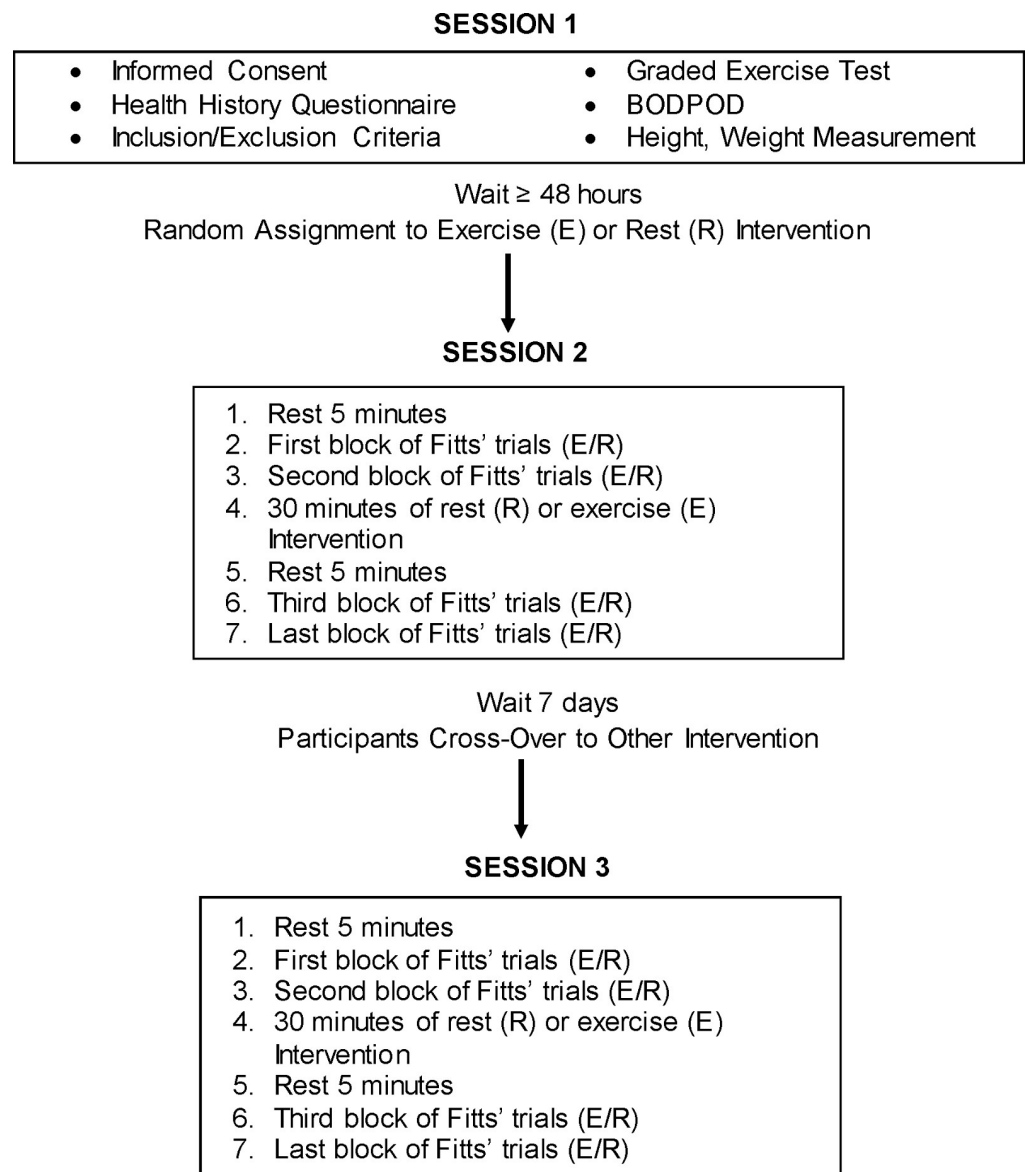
SESSION 1

- Informed Consent
- Health History Questionnaire
- Inclusion/Exclusion Criteria

- Graded Exercise Test
- BODPOD
- Height, Weight Measurement

Wait ≥ 48 hours

Random Assignment to Exercise (E) or Rest (R) Intervention

SESSION 2

1. Rest 5 minutes
2. First block of Fitts' trials (E/R)
3. Second block of Fitts' trials (E/R)
4. 30 minutes of rest (R) or exercise (E) Intervention
5. Rest 5 minutes
6. Third block of Fitts' trials (E/R)
7. Last block of Fitts' trials (E/R)

Wait 7 days

Participants Cross-Over to Other Intervention

SESSION 3

1. Rest 5 minutes
2. First block of Fitts' trials (E/R)
3. Second block of Fitts' trials (E/R)
4. 30 minutes of rest (R) or exercise (E) Intervention
5. Rest 5 minutes
6. Third block of Fitts' trials (E/R)
7. Last block of Fitts' trials (E/R)